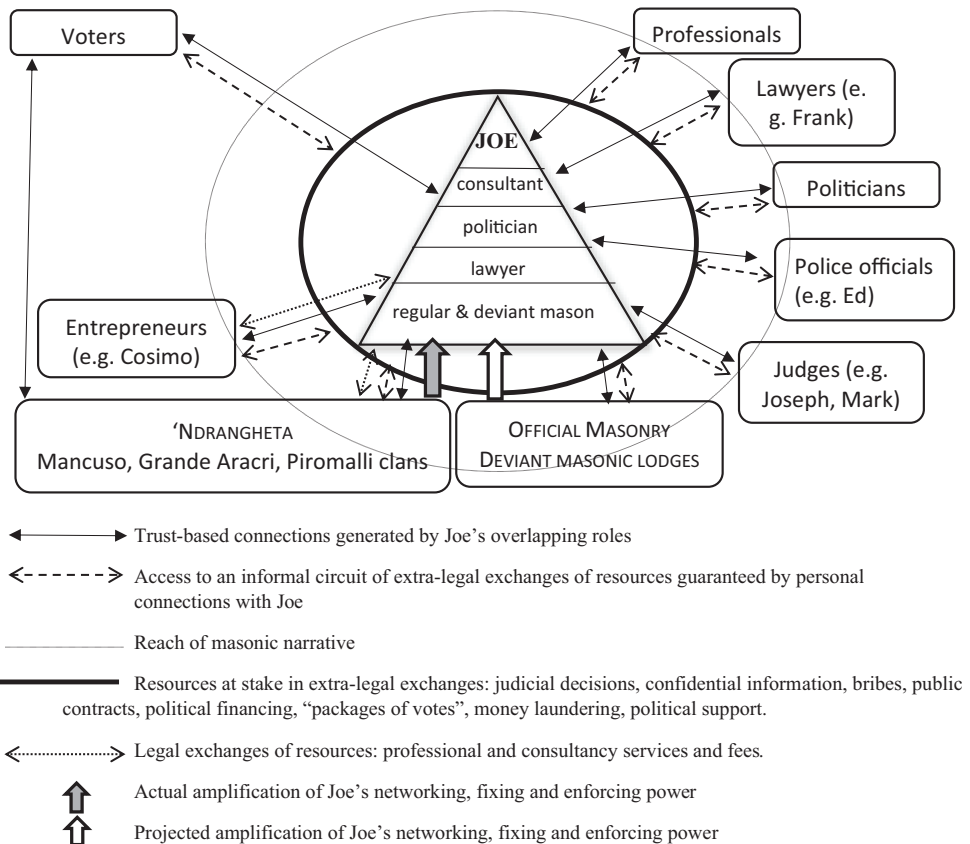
Voters

Professionals

Lawyers (e.g. Frank)

Politicians

Police officials (e.g. Ed)

Judges (e.g. Joseph, Mark)

Entrepreneurs (e.g. Cosimo)

JOE

consultant

politician

lawyer

regular & deviant mason

'NDRANGHETA
Mancuso, Grande Aracri, Piromalli clans

OFFICIAL MASONRY
DEVIANT MASONIC LODGES

Trust-based connections generated by Joe's overlapping roles

Access to an informal circuit of extra-legal exchanges of resources guaranteed by personal connections with Joe

Reach of masonic narrative

Resources at stake in extra-legal exchanges: judicial decisions, confidential information, bribes, public contracts, political financing, "packages of votes", money laundering, political support.

Legal exchanges of resources: professional and consultancy services and fees.

Actual amplification of Joe's networking, fixing and enforcing power

Projected amplification of Joe's networking, fixing and enforcing power